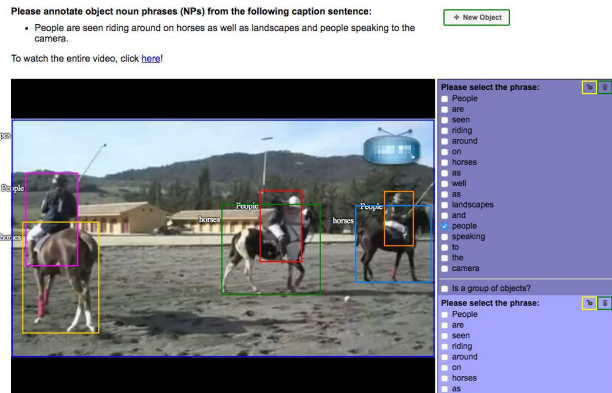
Please annotate object noun phrases (NPs) from the following caption sentence:

• People are seen riding around on horses as well as landscapes and people speaking to the camera.

To watch the entire video, click here!

+ New Object

peo

People

horses

horses

People

horses

People

Please select the phrase:
People
are
seen
riding
around
on
horses
as
well
as
landscapes
and
people
speaking
to
the
camera

Is a group of objects?

Please select the phrase:
People
are
seen
riding
around
on
horses
as